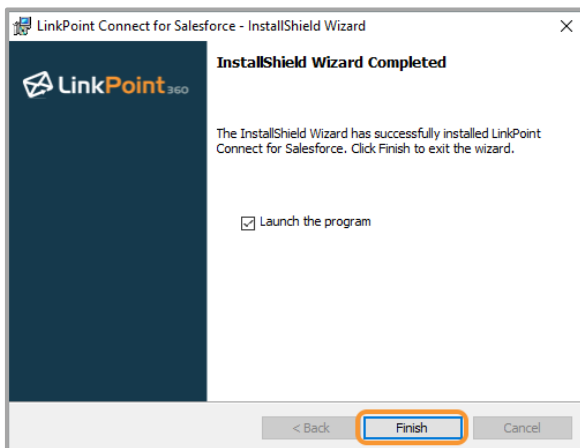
LinkPoint Connect for Salesforce - InstallShield Wizard

×

LinkPoint360

InstallShield Wizard Completed

The InstallShield Wizard has successfully installed LinkPoint Connect for Salesforce. Click Finish to exit the wizard.

☑ Launch the program

< Back

Finish

Cancel